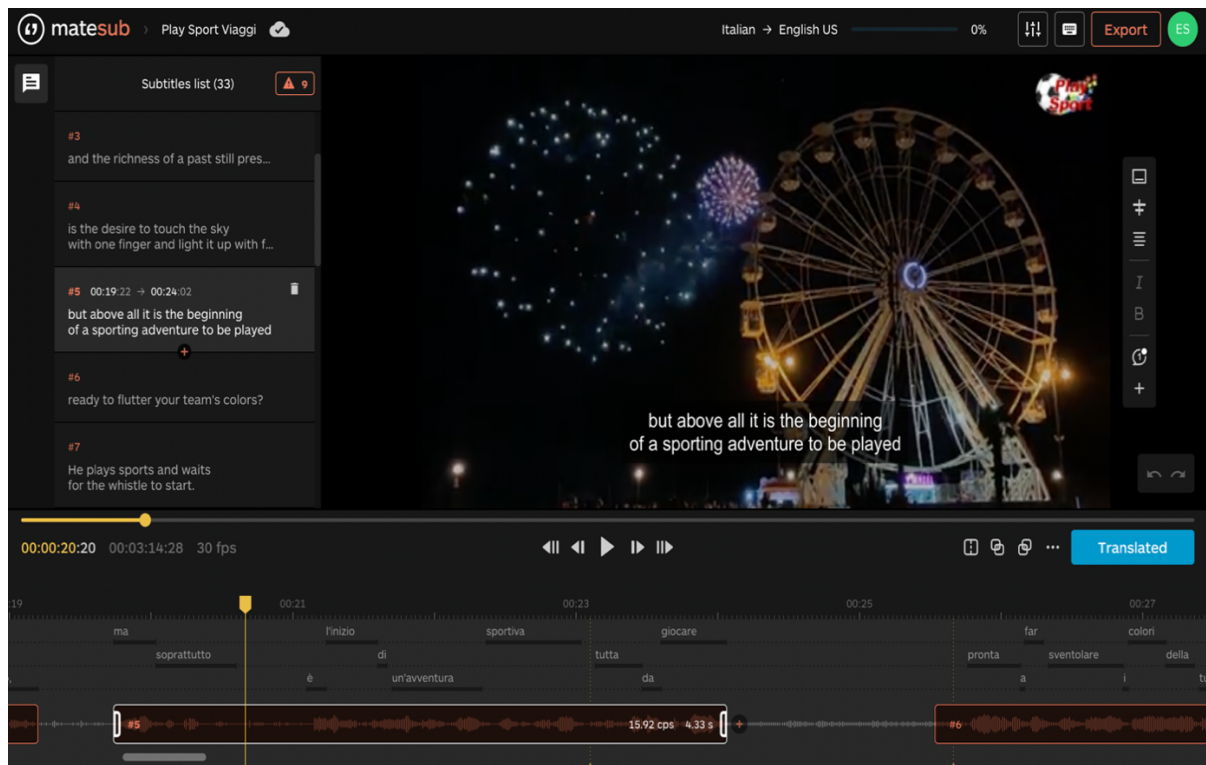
matesub › Play Sport Viaggi

Italian → English US 0%

Export

ES

Subtitles list (33)

9

#3
and the richness of a past still pres...

#4
is the desire to touch the sky
with one finger and light it up with f...

#5 00:19:22 → 00:24:02
but above all it is the beginning
of a sporting adventure to be played

#6
ready to flutter your team's colors?

#7
He plays sports and waits
for the whistle to start.

Play Sport

I
B

but above all it is the beginning
of a sporting adventure to be played

00:00:20:20 00:03:14:28 30 fps

Translated

19 00:21 00:23 00:25 00:27

ma l'inizio sportiva giocare far colori
soprattutto di tutta pronta sventolare della
è un'avventura da a i tu

#5 15.92 cps 4.33 s

#6